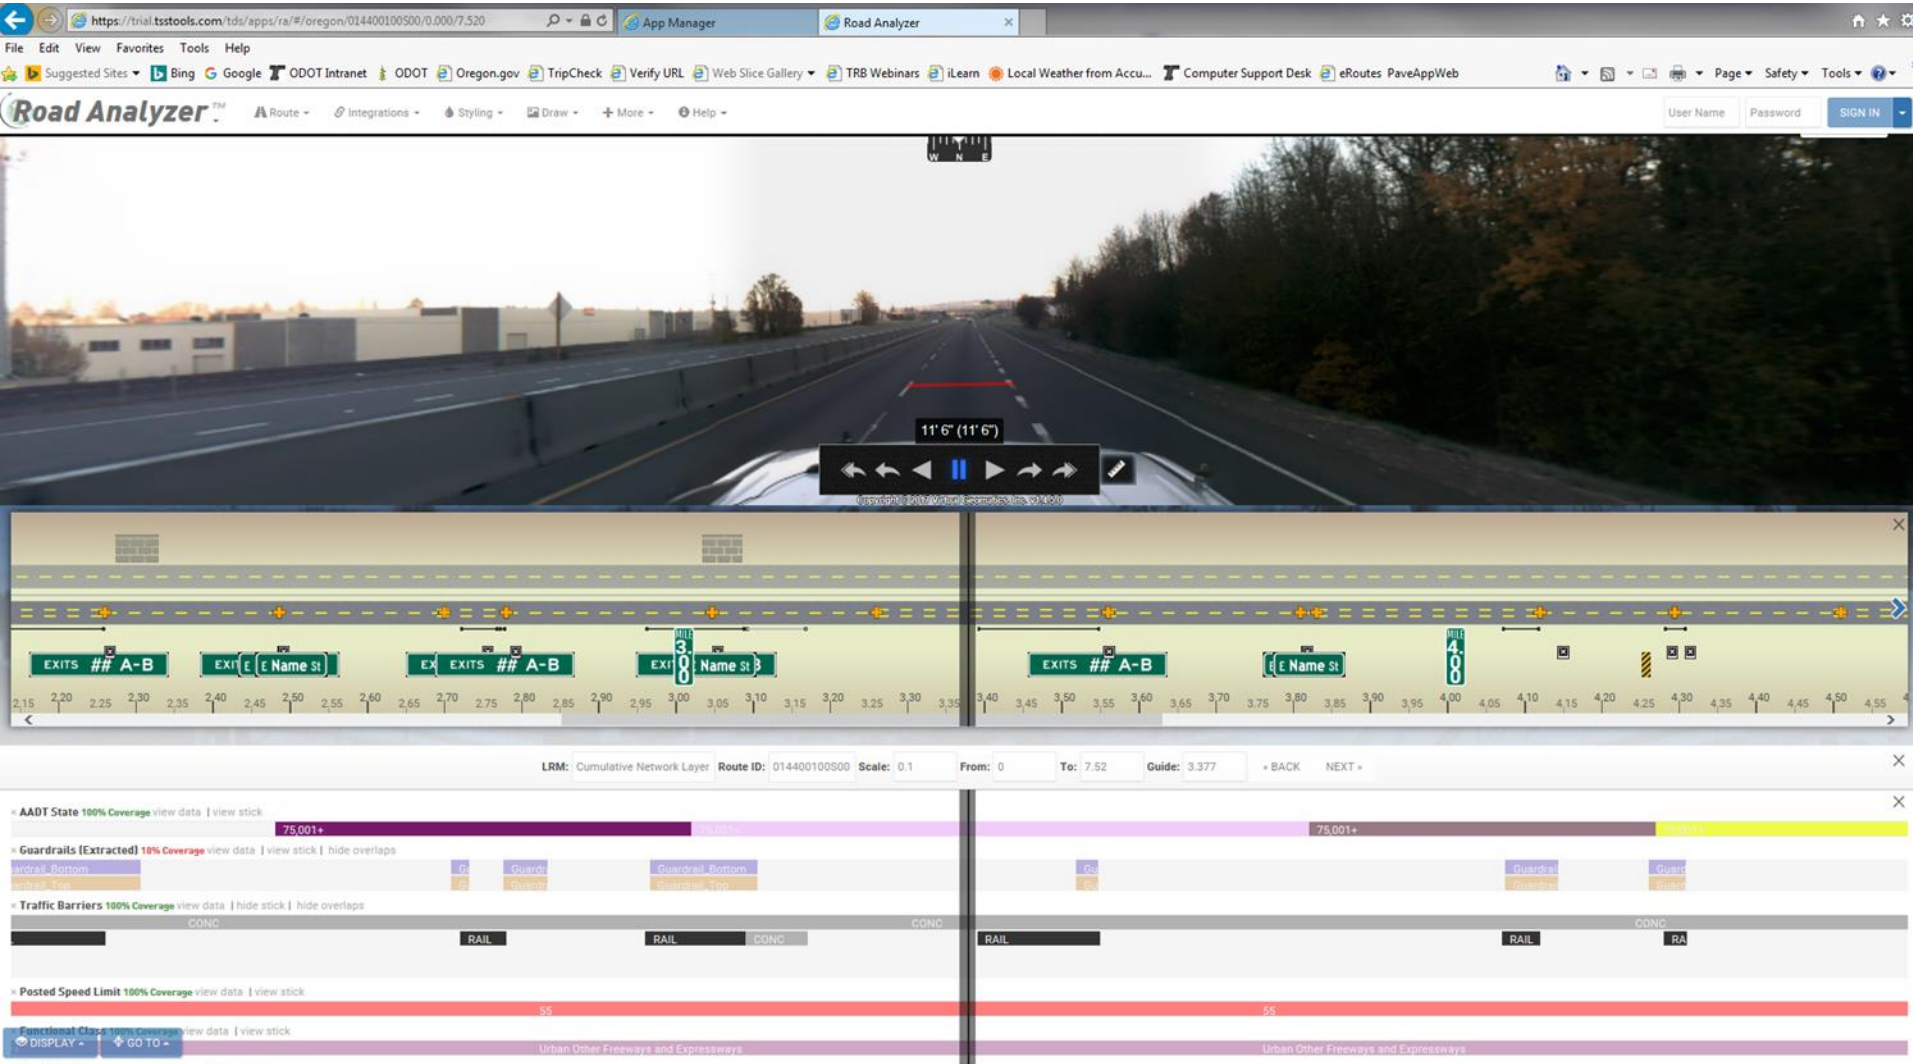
https://trial.tsstools.com/tds/apps/ra/#/oregon/014400100S00/0.000/7.520

App Manager

Road Analyzer

File Edit View Favorites Tools Help

Suggested Sites Bing Google ODOT Intranet ODOT Oregon.gov TripCheck Verify URL Web Slice Gallery TRB Webinars iLearn Local Weather from Accu... Computer Support Desk eRoutes PaveAppWeb

Page Safety Tools

Road Analyzer™

Route Integrations Styling Draw More Help

User Name Password SIGN IN

W N E

11' 6" (11' 6")

Copyright 2017 Vision Systems, Inc. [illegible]

EXITS ## A-B EXIT E Name St EX EXITS ## A-B EXIT 3.00 E Name St EXITS ## A-B E Name St 4.00

2.15 2.20 2.25 2.30 2.35 2.40 2.45 2.50 2.55 2.60 2.65 2.70 2.75 2.80 2.85 2.90 2.95 3.00 3.05 3.10 3.15 3.20 3.25 3.30 3.35 3.40 3.45 3.50 3.55 3.60 3.65 3.70 3.75 3.80 3.85 3.90 3.95 4.00 4.05 4.10 4.15 4.20 4.25 4.30 4.35 4.40 4.45 4.50 4.55

LRM: Cumulative Network Layer Route ID: 014400100S00 Scale: 0.1 From: 0 To: 7.52 Guide: 3.377 « BACK NEXT »

AADT State 100% Coverage view data | view stick
75,001+ 75,001+ 75,001+

Guardrails (Extracted) 18% Coverage view data | view stick | hide overlaps
ardrail_Bottom Guardr Guardrail_Bottom Guardrai Guar
ardrail_Top Guardr Guardrail_Top Guardrai Guar

Traffic Barriers 100% Coverage view data | hide stick | hide overlaps
CONC CONC CONC
RAIL RAIL CONC RAIL RAIL RA

Posted Speed Limit 100% Coverage view data | view stick
55 55

Functional Class 100% Coverage view data | view stick
Urban Other Freeways and Expressways Urban Other Freeways and Expressways

DISPLAY GO TO